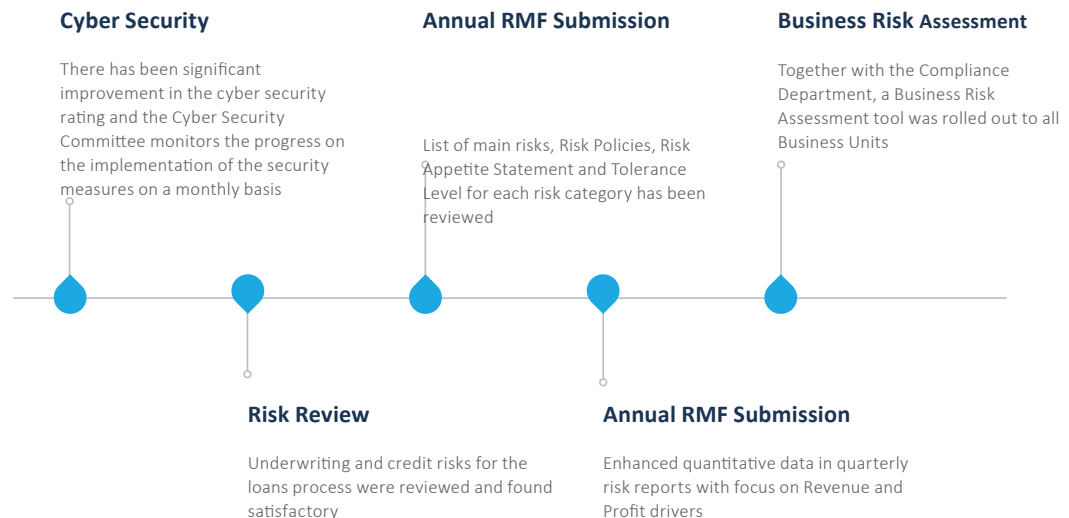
Cyber Security

There has been significant improvement in the cyber security rating and the Cyber Security Committee monitors the progress on the implementation of the security measures on a monthly basis

Annual RMF Submission

List of main risks, Risk Policies, Risk Appetite Statement and Tolerance Level for each risk category has been reviewed

Business Risk Assessment

Together with the Compliance Department, a Business Risk Assessment tool was rolled out to all Business Units

Risk Review

Underwriting and credit risks for the loans process were reviewed and found satisfactory

Annual RMF Submission

Enhanced quantitative data in quarterly risk reports with focus on Revenue and Profit drivers